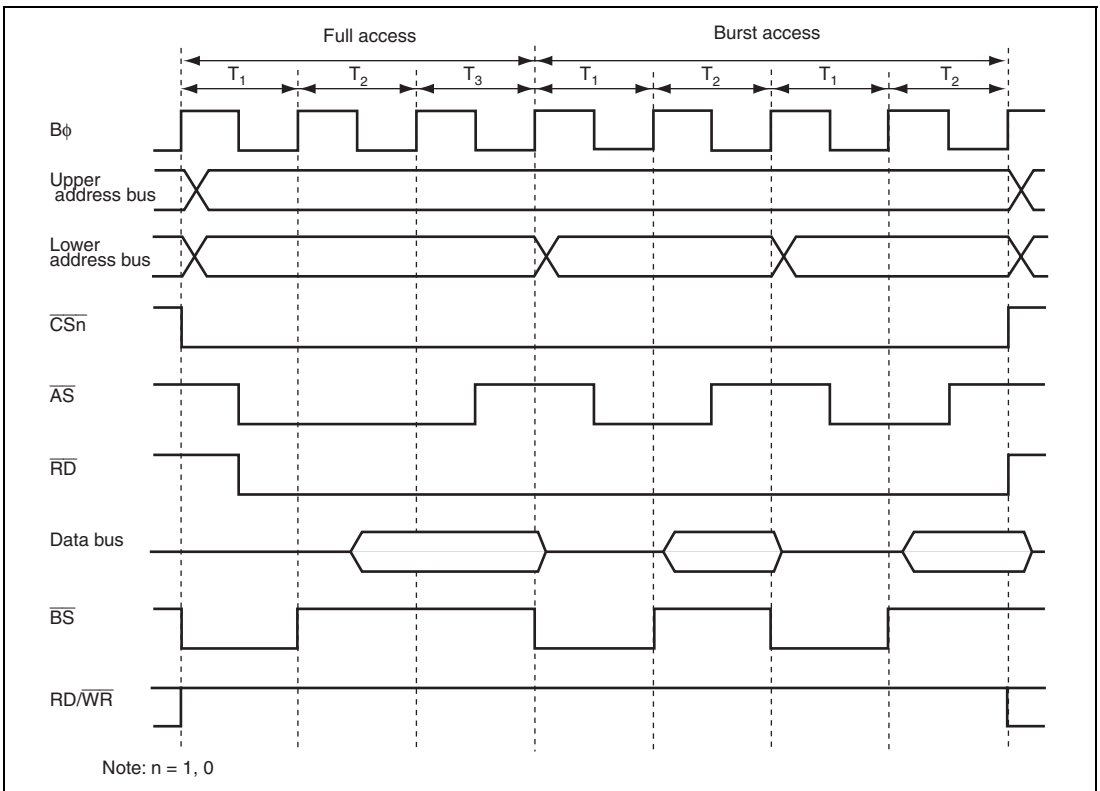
Full access

Burst access

$T_1$ $T_2$ $T_3$ $T_1$ $T_2$ $T_1$ $T_2$

Bϕ

Upper address bus

Lower address bus

$\overline{CSn}$

$\overline{AS}$

$\overline{RD}$

Data bus

$\overline{BS}$

RD/$\overline{WR}$

Note: n = 1, 0